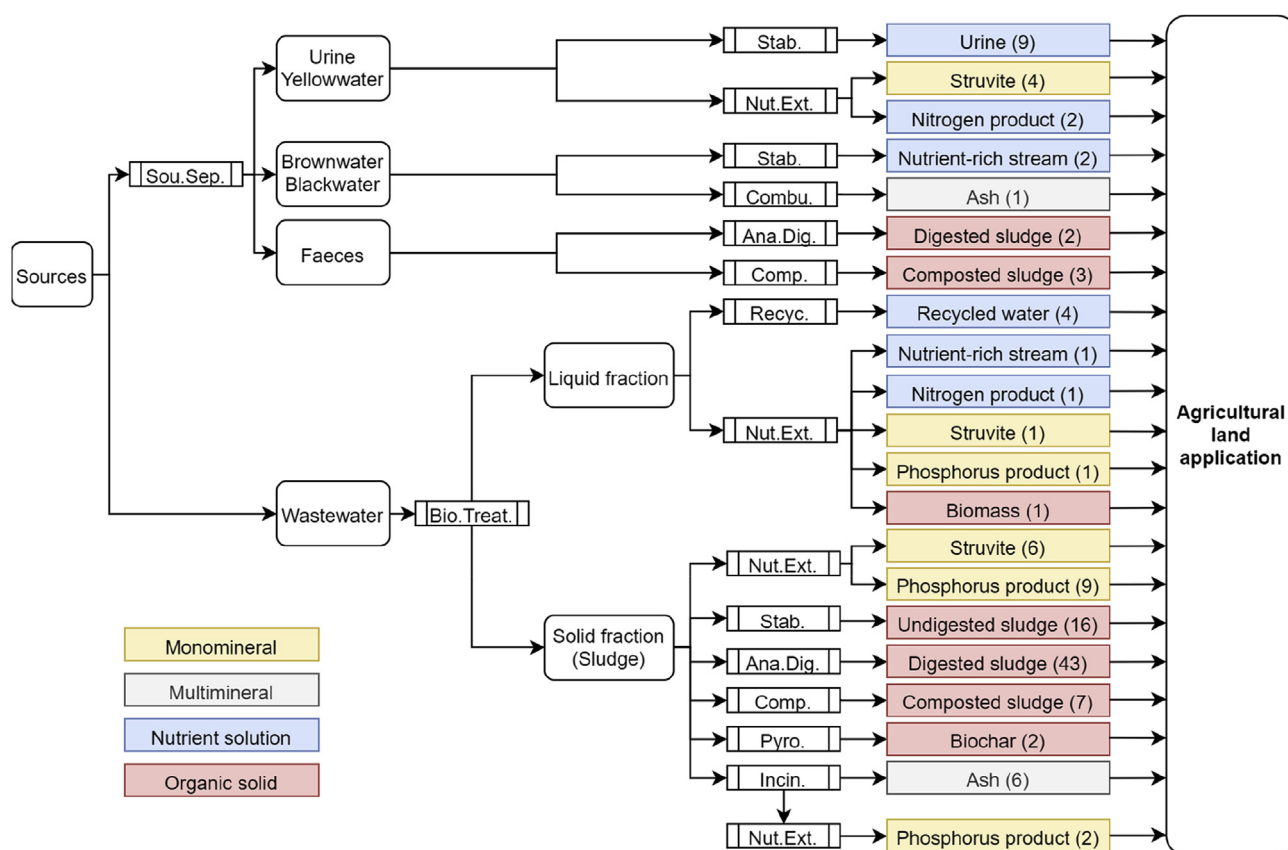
Sources

Sou.Sep.

Urine Yellowwater

Brownwater Blackwater

Faeces

Wastewater

Bio.Treat.

Liquid fraction

Solid fraction (Sludge)

Stab.

Nut.Ext.

Stab.

Combu.

Ana.Dig.

Comp.

Recyc.

Nut.Ext.

Nut.Ext.

Stab.

Ana.Dig.

Comp.

Pyro.

Incin.

Nut.Ext.

Urine (9)

Struvite (4)

Nitrogen product (2)

Nutrient-rich stream (2)

Ash (1)

Digested sludge (2)

Composted sludge (3)

Recycled water (4)

Nutrient-rich stream (1)

Nitrogen product (1)

Struvite (1)

Phosphorus product (1)

Biomass (1)

Struvite (6)

Phosphorus product (9)

Undigested sludge (16)

Digested sludge (43)

Composted sludge (7)

Biochar (2)

Ash (6)

Phosphorus product (2)

Agricultural land application

Monomineral

Multimineral

Nutrient solution

Organic solid